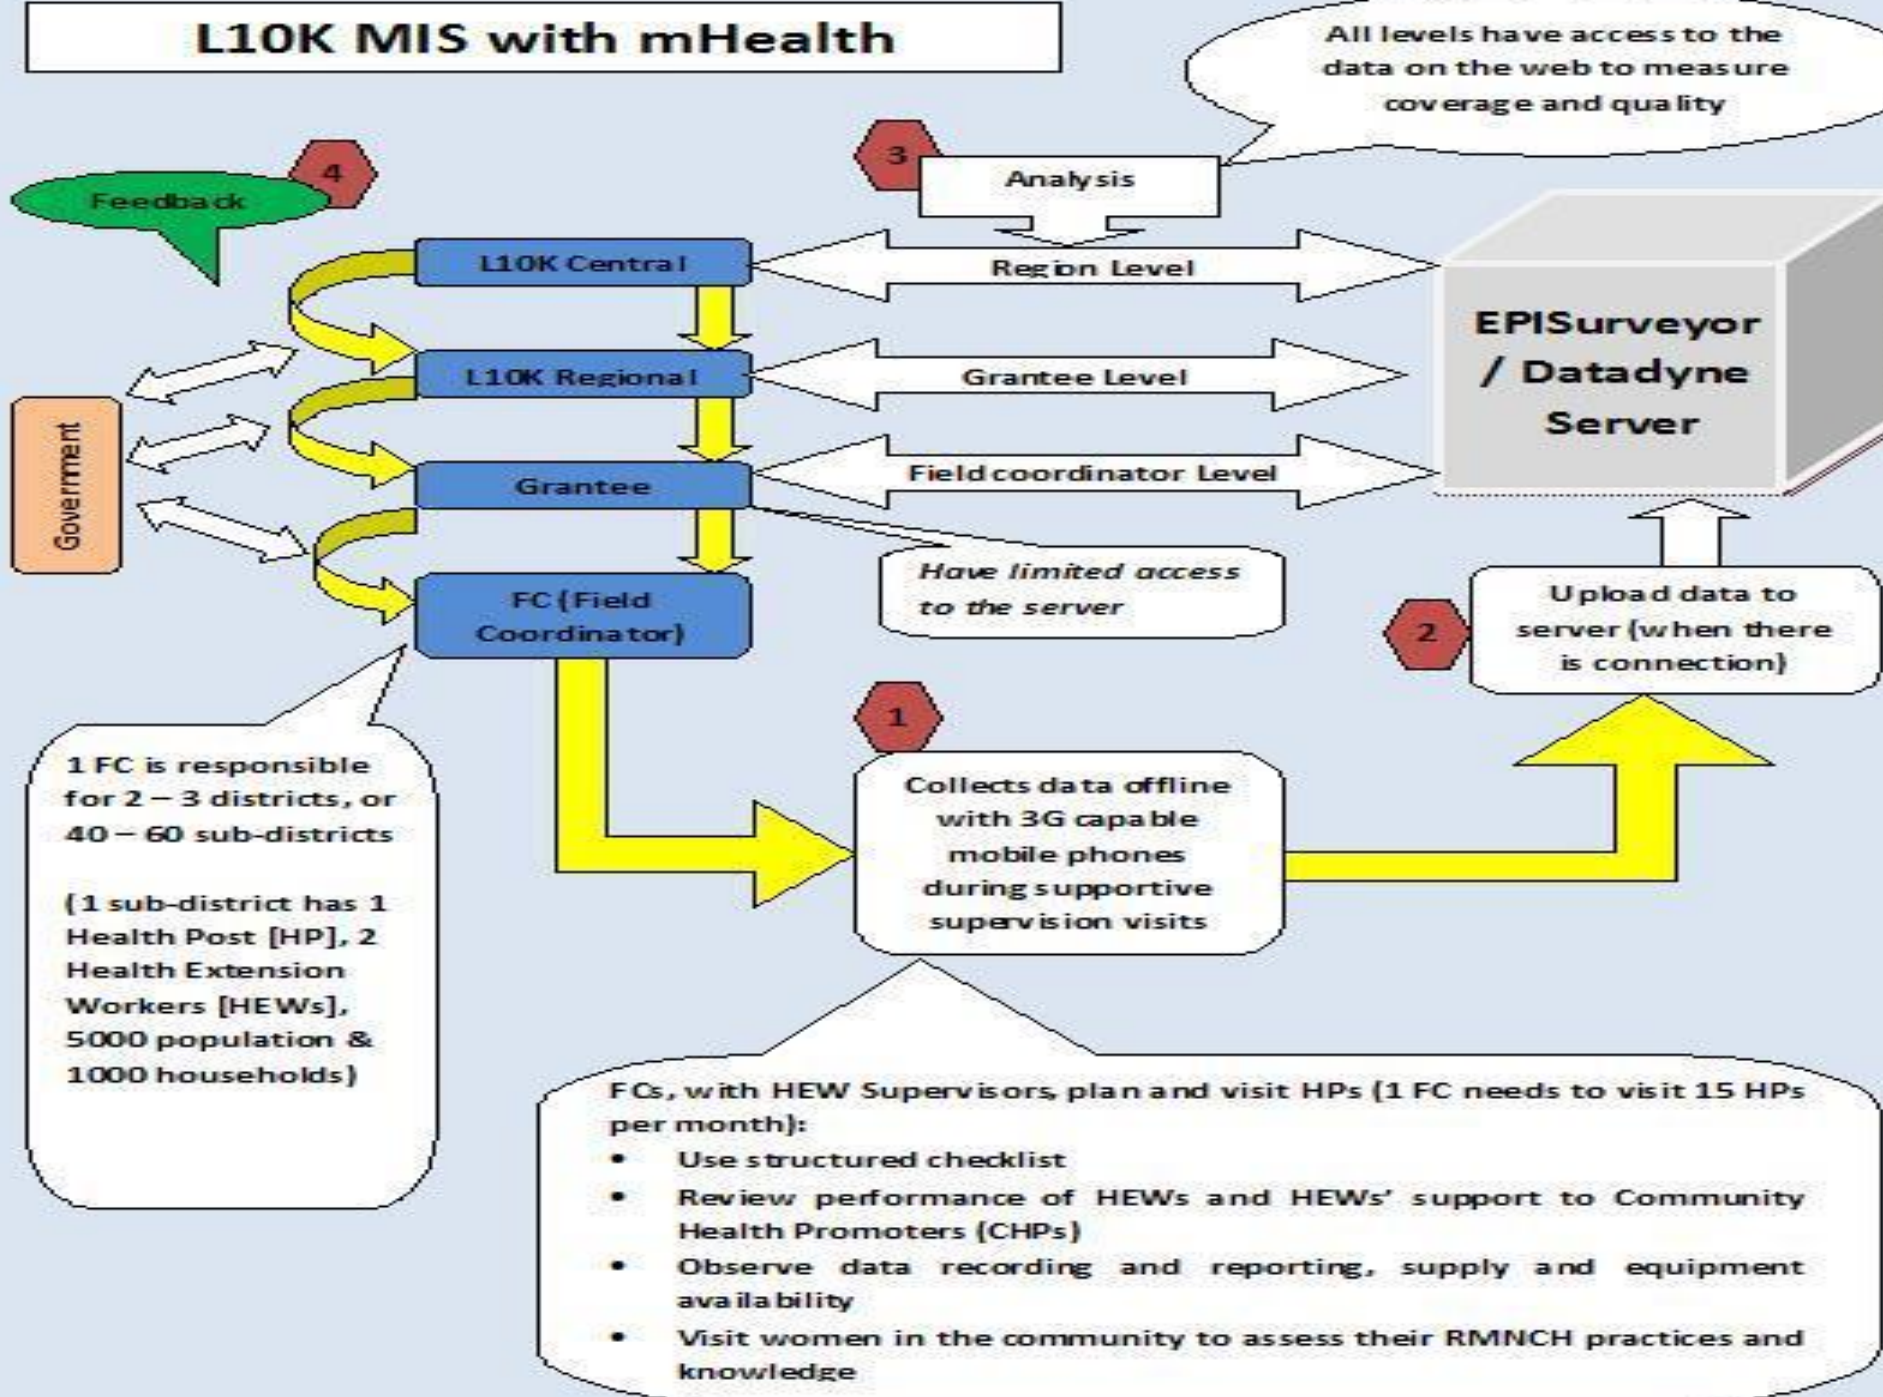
L10K MIS with mHealth

All levels have access to the data on the web to measure coverage and quality

4

Feedback

3

Analysis

L10K Central

Region Level

EPISurveyor / Datadyne Server

L10K Regional

Grantee Level

Government

Grantee

Field coordinator Level

FC (Field Coordinator)

Have limited access to the server

2

Upload data to server (when there is connection)

1

1 FC is responsible for 2 – 3 districts, or 40 – 60 sub-districts

(1 sub-district has 1 Health Post [HP], 2 Health Extension Workers [HEWs], 5000 population & 1000 households)

Collects data offline with 3G capable mobile phones during supportive supervision visits

FCs, with HEW Supervisors, plan and visit HPs (1 FC needs to visit 15 HPs per month):

- Use structured checklist
- Review performance of HEWs and HEWs' support to Community Health Promoters (CHPs)
- Observe data recording and reporting, supply and equipment availability
- Visit women in the community to assess their RMNCH practices and knowledge